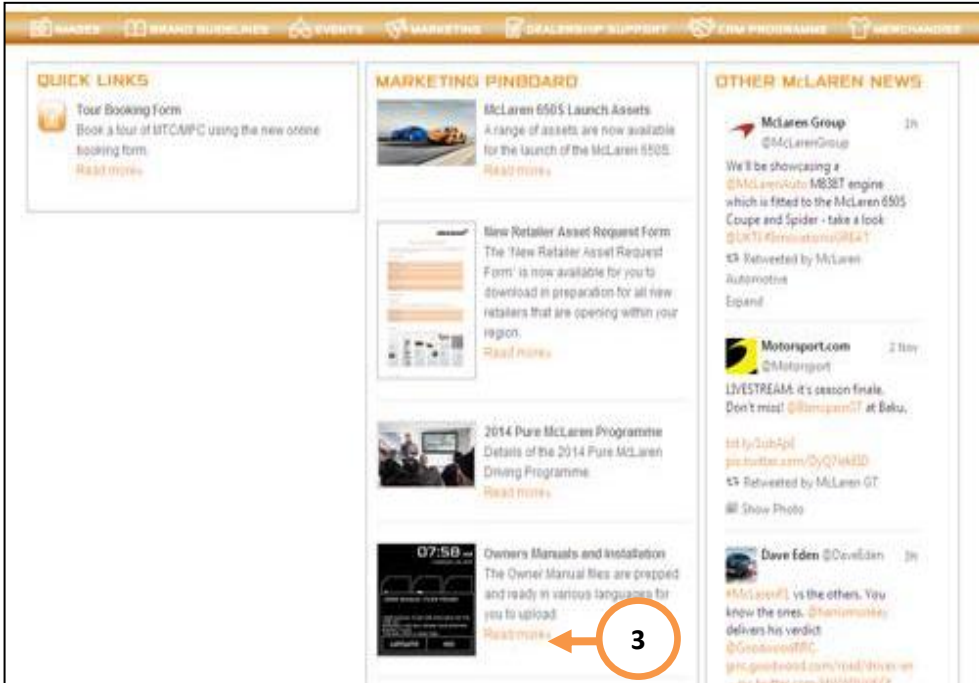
IMAGES BRAND GUIDELINES EVENTS MARKETING DEALERSHIP SUPPORT CRM PROGRAMME MERCHANDISE

QUICK LINKS

Tour Booking Form
Book a tour of MTC/MPC using the new online booking form.
Read more

MARKETING PINBOARD

McLaren 650S Launch Assets
A range of assets are now available for the launch of the McLaren 650S.
Read more

New Retailer Asset Request Form
The 'New Retailer Asset Request Form' is now available for you to download in preparation for all new retailers that are opening within your region.
Read more

2014 Pure McLaren Programme
Details of the 2014 Pure McLaren Driving Programme.
Read more

07:58
Owners Manuals and Installation
The Owner Manual files are prepped and ready in various languages for you to upload.
Read more

3

OTHER McLAREN NEWS

McLaren Group @McLarenGroup 1h
We'll be showcasing a @McLarenAuto M838T engine which is fitted to the McLaren 650S Coupe and Spider - take a look @UKTI #InnovationisGREAT
Retweeted by McLaren Automotive
Expand

Motorsport.com @Motorsport 2 Nov
LIVESTREAM: it's season finale. Don't miss! @BlancpainGT at Baku.
bit.ly/1obApE
pic.twitter.com/DyQ7ekED
Retweeted by McLaren GT
Show Photo

Dave Eden @DaveEden 3h
#McLarenF1 vs the others. You know the ones. @harrismotley delivers his verdict @GoodwoodRRC
grrc.goodwood.com/road/driver-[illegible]